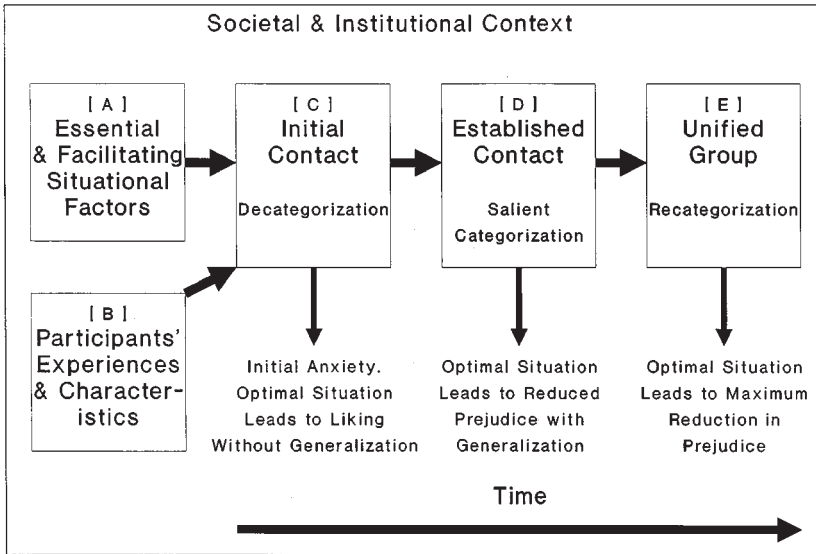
Societal & Institutional Context

[ A ]
Essential & Facilitating Situational Factors

[ B ]
Participants' Experiences & Characteristics

[ C ]
Initial Contact
Decategorization

Initial Anxiety. Optimal Situation Leads to Liking Without Generalization

[ D ]
Established Contact
Salient Categorization

Optimal Situation Leads to Reduced Prejudice with Generalization

[ E ]
Unified Group
Recategorization

Optimal Situation Leads to Maximum Reduction in Prejudice

Time